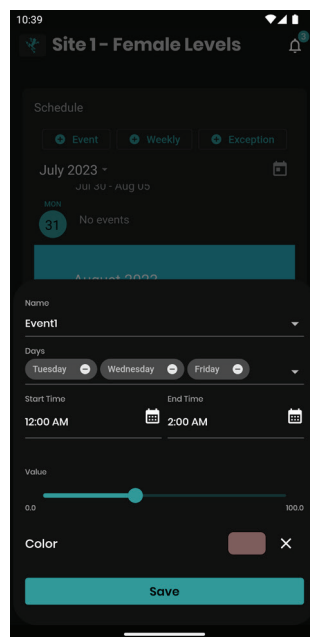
10:39

Site 1 - Female Levels

3

Schedule

Event

Weekly

Exception

July 2023

Jul 30 - Aug 05

MON

31

No events

August 2023

Name

Event1

Days

Tuesday

Wednesday

Friday

Start Time

12:00 AM

End Time

2:00 AM

Value

0.0

100.0

Color

Save